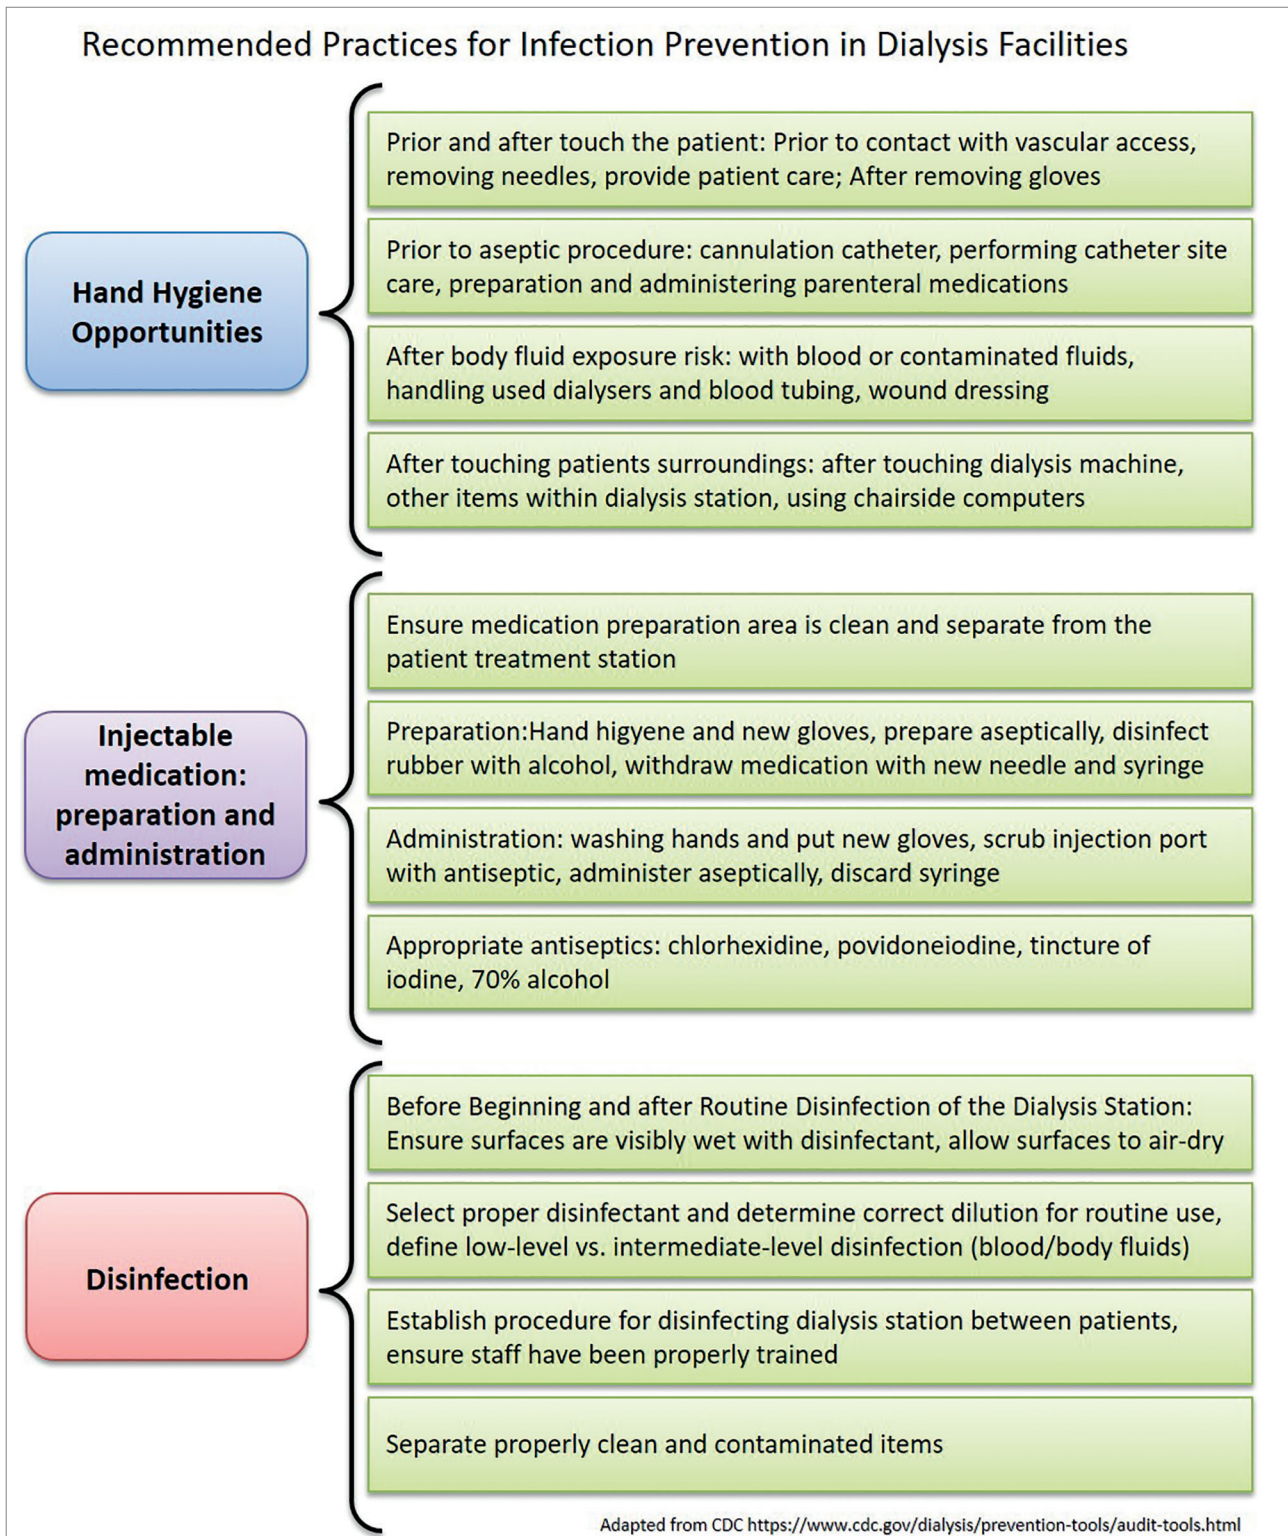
Recommended Practices for Infection Prevention in Dialysis Facilities

Hand Hygiene Opportunities

Prior and after touch the patient: Prior to contact with vascular access, removing needles, provide patient care; After removing gloves

Prior to aseptic procedure: cannulation catheter, performing catheter site care, preparation and administering parenteral medications

After body fluid exposure risk: with blood or contaminated fluids, handling used dialysers and blood tubing, wound dressing

After touching patients surroundings: after touching dialysis machine, other items within dialysis station, using chairside computers

Injectable medication: preparation and administration

Ensure medication preparation area is clean and separate from the patient treatment station

Preparation:Hand higyene and new gloves, prepare aseptically, disinfect rubber with alcohol, withdraw medication with new needle and syringe

Administration: washing hands and put new gloves, scrub injection port with antiseptic, administer aseptically, discard syringe

Appropriate antiseptics: chlorhexidine, povidoneiodine, tincture of iodine, 70% alcohol

Disinfection

Before Beginning and after Routine Disinfection of the Dialysis Station: Ensure surfaces are visibly wet with disinfectant, allow surfaces to air-dry

Select proper disinfectant and determine correct dilution for routine use, define low-level vs. intermediate-level disinfection (blood/body fluids)

Establish procedure for disinfecting dialysis station between patients, ensure staff have been properly trained

Separate properly clean and contaminated items

Adapted from CDC https://www.cdc.gov/dialysis/prevention-tools/audit-tools.html